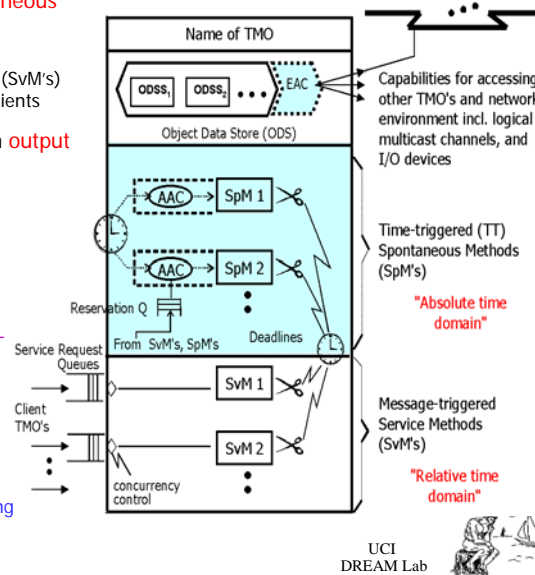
neous

(SvM's)
ients

output

ng

Name of TMO

$ODSS_1$ $ODSS_2$ • • • EAC

Object Data Store (ODS)

Capabilities for accessing other TMO's and network environment incl. logical multicast channels, and I/O devices

AAC SpM 1

AAC SpM 2

Reservation Q

From SvM's, SpM's

Deadlines

Time-triggered (TT) Spontaneous Methods (SpM's)

"Absolute time domain"

Service Request Queues

Client TMO's

SvM 1

SvM 2

concurrency control

Message-triggered Service Methods (SvM's)

"Relative time domain"

UCI
DREAM Lab